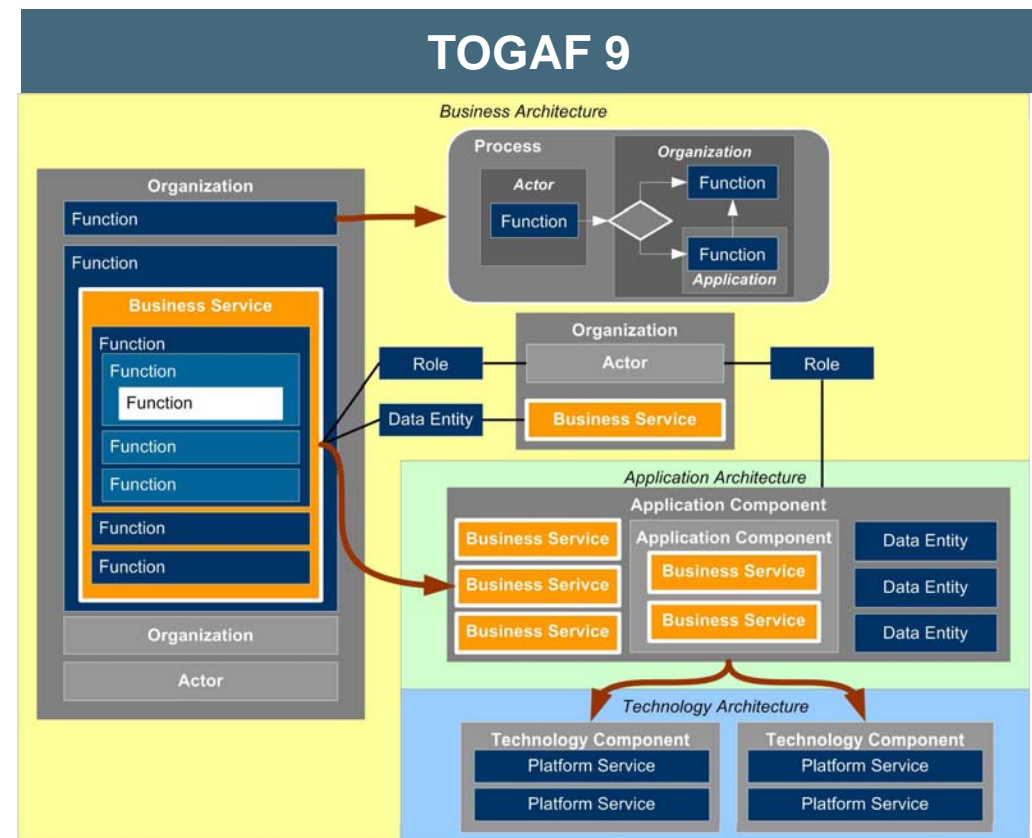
TOGAF 9

Business Architecture

Organization
Function
Function
Business Service
Function
Function
Function
Function
Function
Function
Function
Organization
Actor

Process
Actor
Function
Organization
Function
Function
Application

Role
Data Entity
Organization
Actor
Business Service
Role

Application Architecture
Application Component
Business Service
Business Serivce
Business Service
Application Component
Business Service
Business Service
Data Entity
Data Entity
Data Entity

Technology Architecture
Technology Component
Platform Service
Platform Service
Technology Component
Platform Service
Platform Service